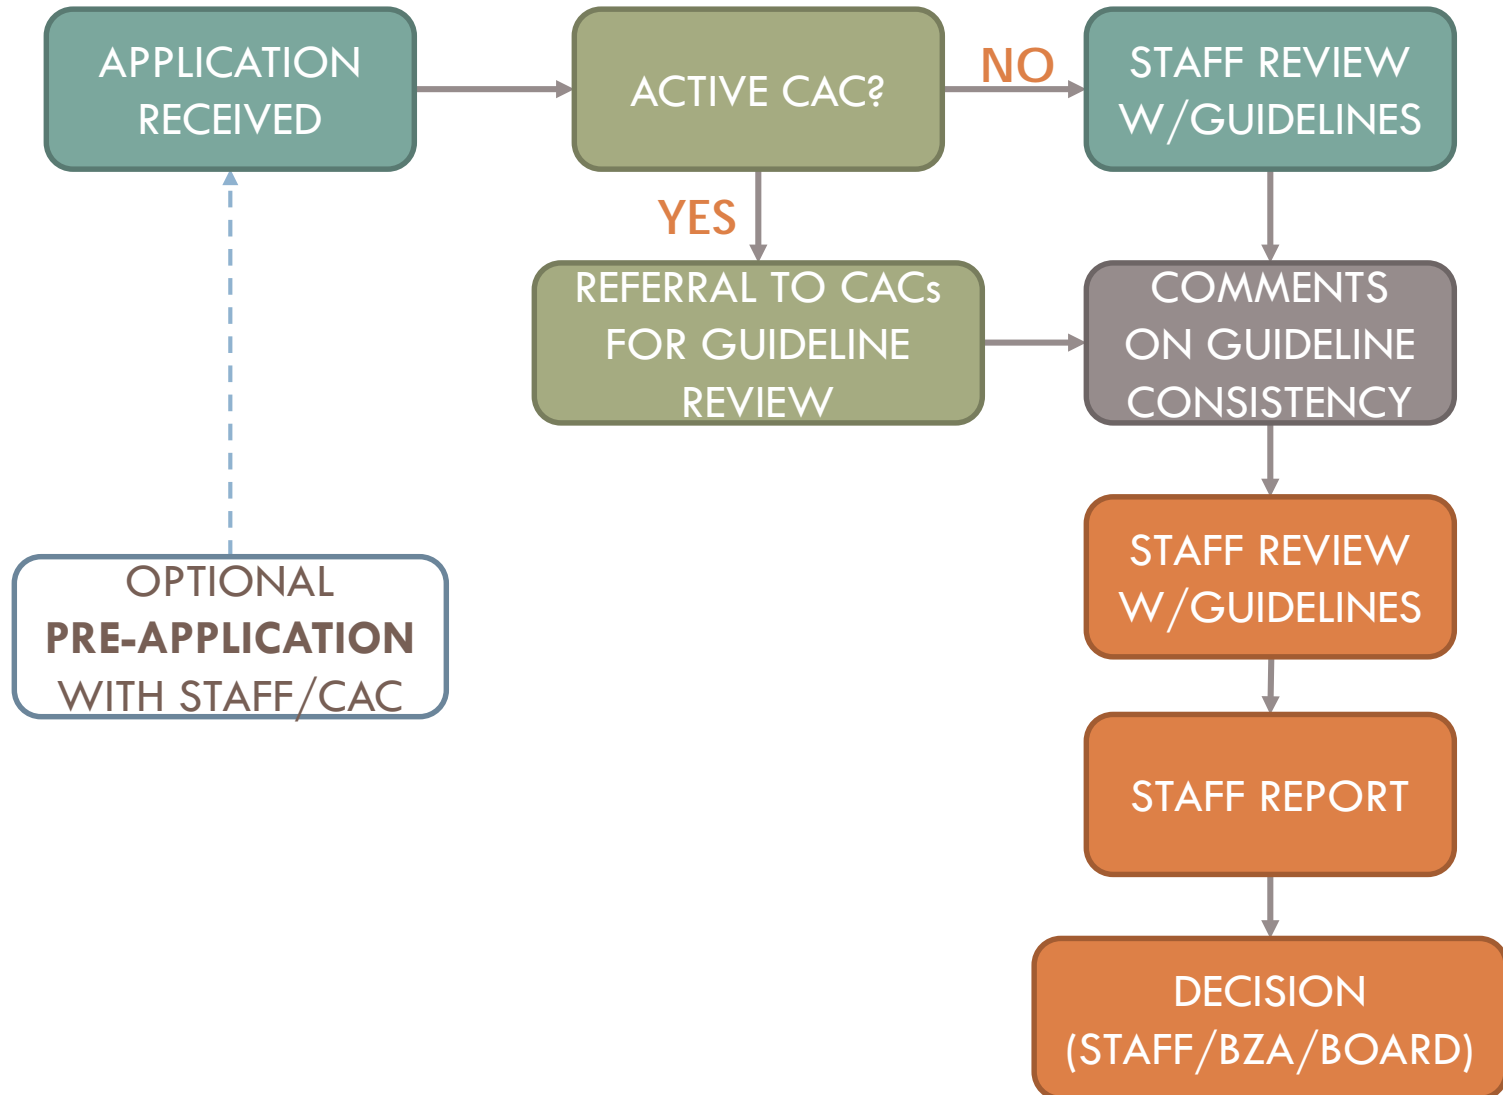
APPLICATION RECEIVED

ACTIVE CAC?

NO

STAFF REVIEW W/GUIDELINES

YES

REFERRAL TO CACs FOR GUIDELINE REVIEW

COMMENTS ON GUIDELINE CONSISTENCY

OPTIONAL
**PRE-APPLICATION**
WITH STAFF/CAC

STAFF REVIEW W/GUIDELINES

STAFF REPORT

DECISION (STAFF/BZA/BOARD)